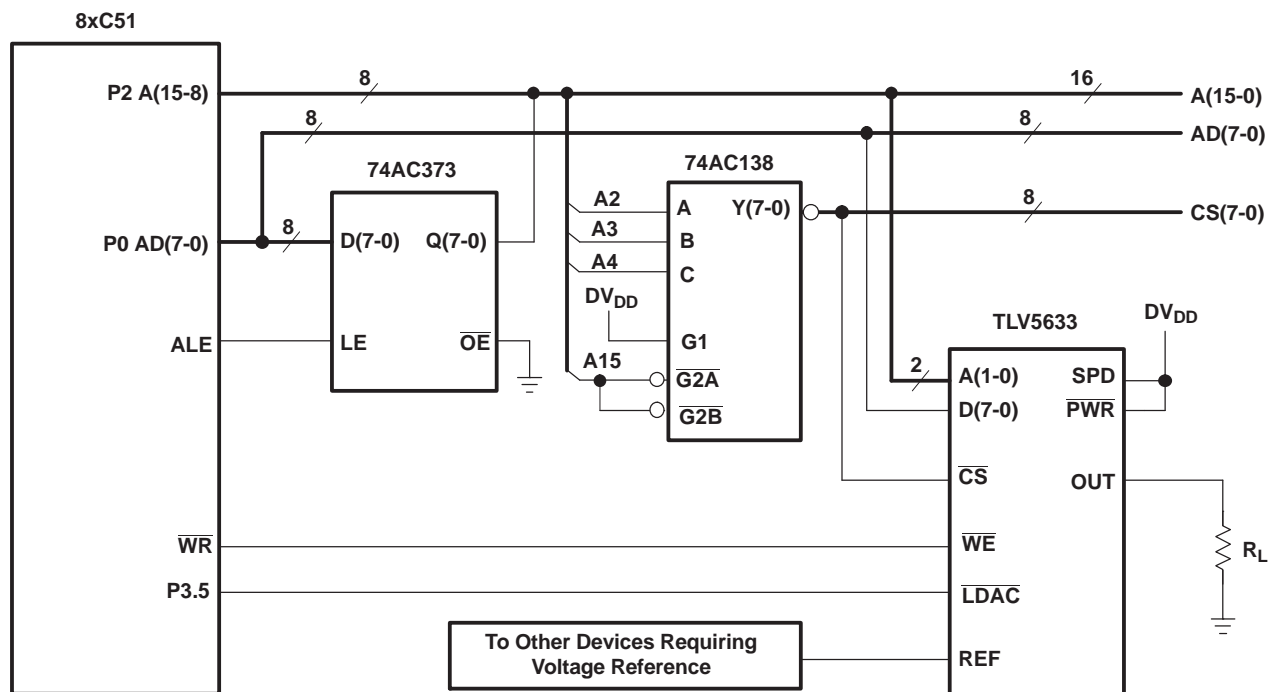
8xC51

P2 A(15-8)

8

16

A(15-0)

8

8

AD(7-0)

74AC373

74AC138

8

CS(7-0)

P0 AD(7-0)

8

D(7-0)

Q(7-0)

A2

A

Y(7-0)

A3

B

A4

C

$DV_{DD}$

G1

TLV5633

$DV_{DD}$

ALE

LE

$\overline{OE}$

A15

$\overline{G2A}$

$\overline{G2B}$

2

A(1-0)

SPD

D(7-0)

$\overline{PWR}$

$\overline{CS}$

OUT

$\overline{WR}$

$\overline{WE}$

$R_L$

P3.5

$\overline{LDAC}$

To Other Devices Requiring Voltage Reference

REF